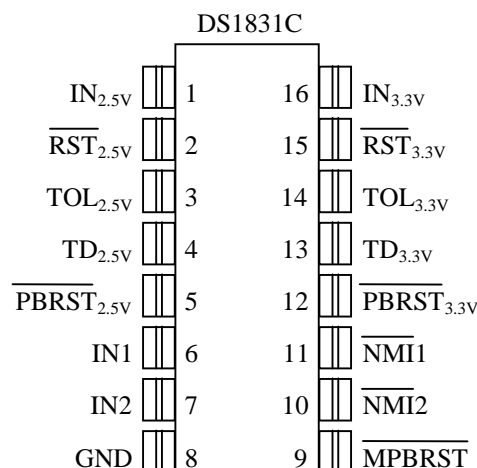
DS1831C

$IN_{2.5V}$ 1
$\overline{RST}_{2.5V}$ 2
$TOL_{2.5V}$ 3
$TD_{2.5V}$ 4
$\overline{PBRST}_{2.5V}$ 5
IN1 6
IN2 7
GND 8

16 $IN_{3.3V}$
15 $\overline{RST}_{3.3V}$
14 $TOL_{3.3V}$
13 $TD_{3.3V}$
12 $\overline{PBRST}_{3.3V}$
11 $\overline{NMI1}$
10 $\overline{NMI2}$
9 $\overline{MPBRST}$